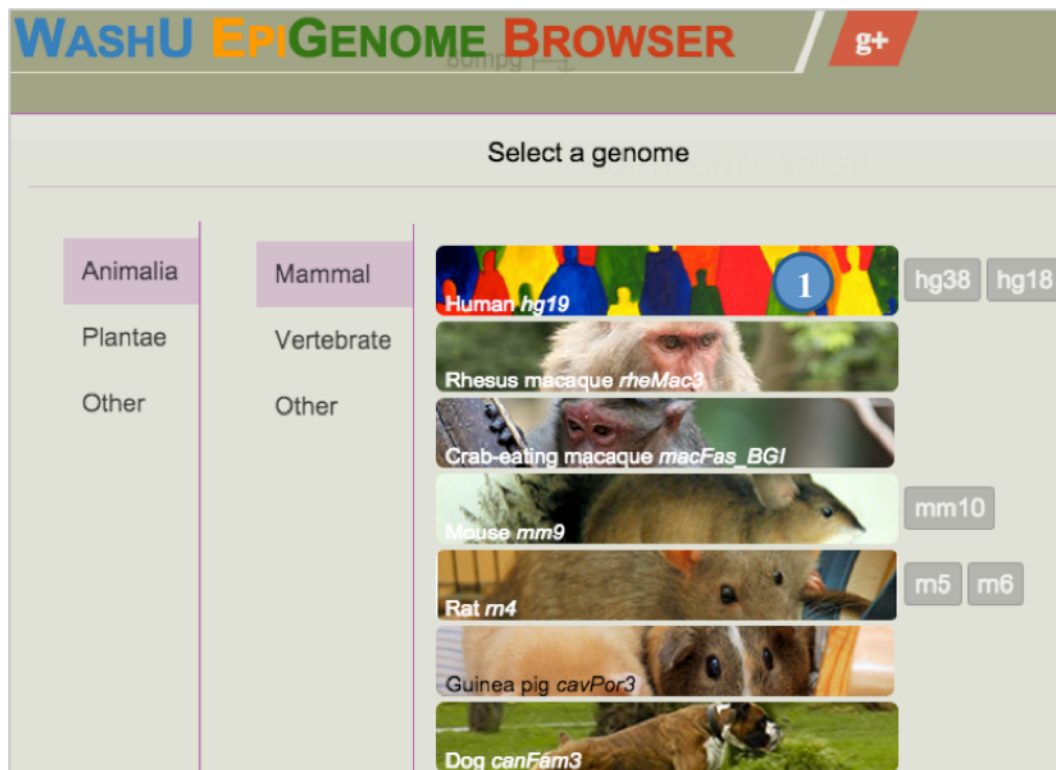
WASHU EPIGENOME BROWSER g+

Select a genome

Animalia
Plantae
Other

Mammal
Vertebrate
Other

Human hg19 1 hg38 hg18
Rhesus macaque rheMac3
Crab-eating macaque macFas_BGI
Mouse mm9 mm10
Rat rn4 rn5 rn6
Guinea pig cavPor3
Dog canFam3